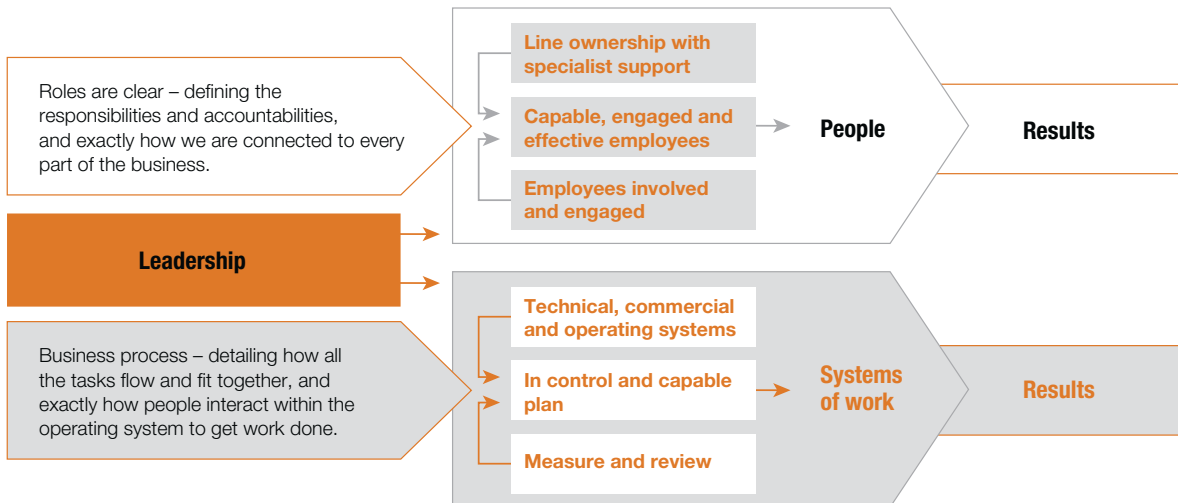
Roles are clear – defining the responsibilities and accountabilities, and exactly how we are connected to every part of the business.

Line ownership with specialist support

Capable, engaged and effective employees

Employees involved and engaged

People

Results

Leadership

Business process – detailing how all the tasks flow and fit together, and exactly how people interact within the operating system to get work done.

Technical, commercial and operating systems

In control and capable plan

Measure and review

Systems of work

Results